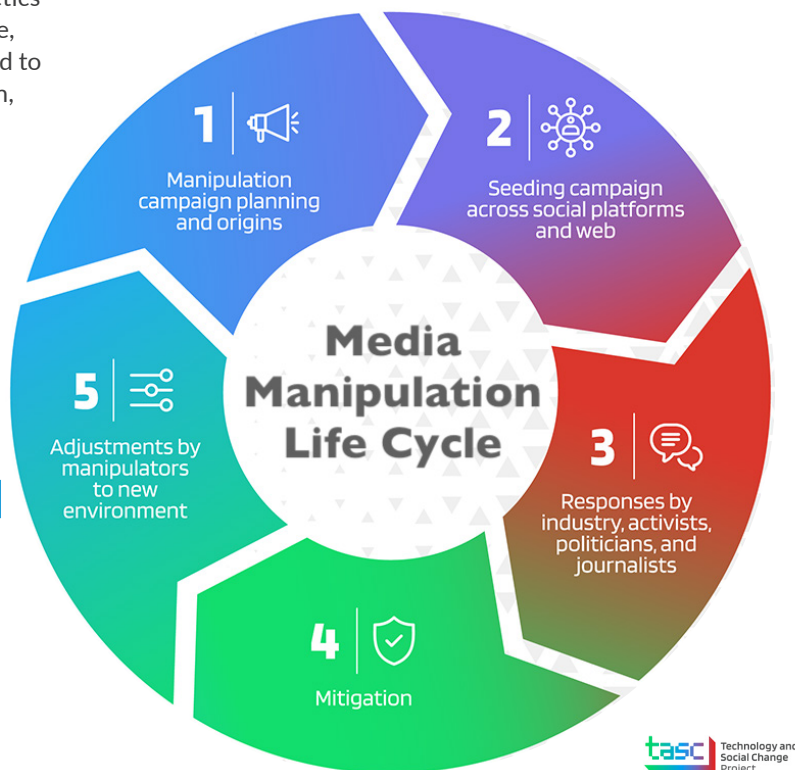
tics
e,
d to
n,

1
Manipulation campaign planning and origins

2
Seeding campaign across social platforms and web

Media Manipulation Life Cycle

3
Responses by industry, activists, politicians, and journalists

4
Mitigation

5
Adjustments by manipulators to new environment

tasc Technology and Social Change Project